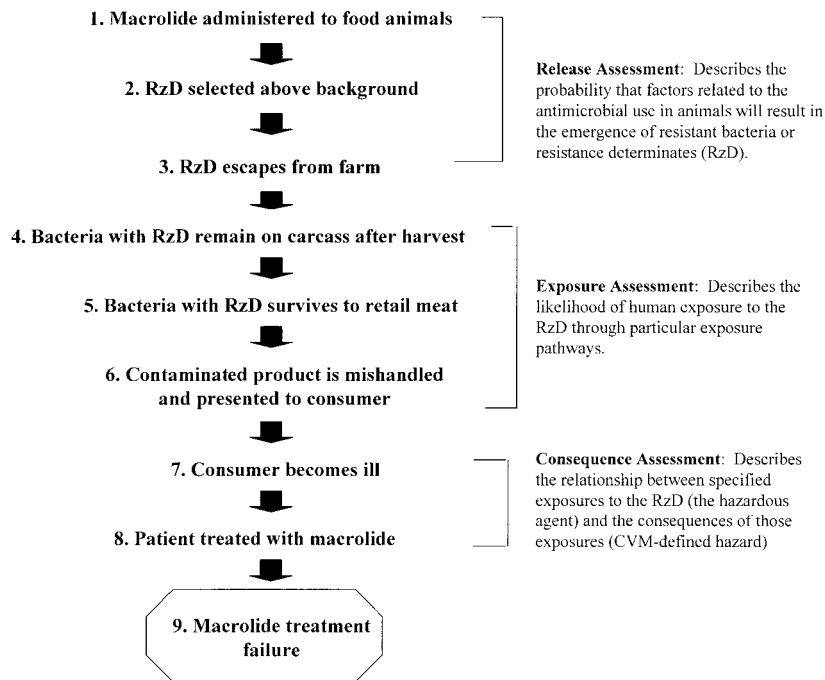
1. Macrolide administered to food animals

2. RzD selected above background

3. RzD escapes from farm

Release Assessment: Describes the probability that factors related to the antimicrobial use in animals will result in the emergence of resistant bacteria or resistance determinates (RzD).

4. Bacteria with RzD remain on carcass after harvest

5. Bacteria with RzD survives to retail meat

6. Contaminated product is mishandled and presented to consumer

Exposure Assessment: Describes the likelihood of human exposure to the RzD through particular exposure pathways.

7. Consumer becomes ill

8. Patient treated with macrolide

Consequence Assessment: Describes the relationship between specified exposures to the RzD (the hazardous agent) and the consequences of those exposures (CVM-defined hazard)

9. Macrolide treatment failure